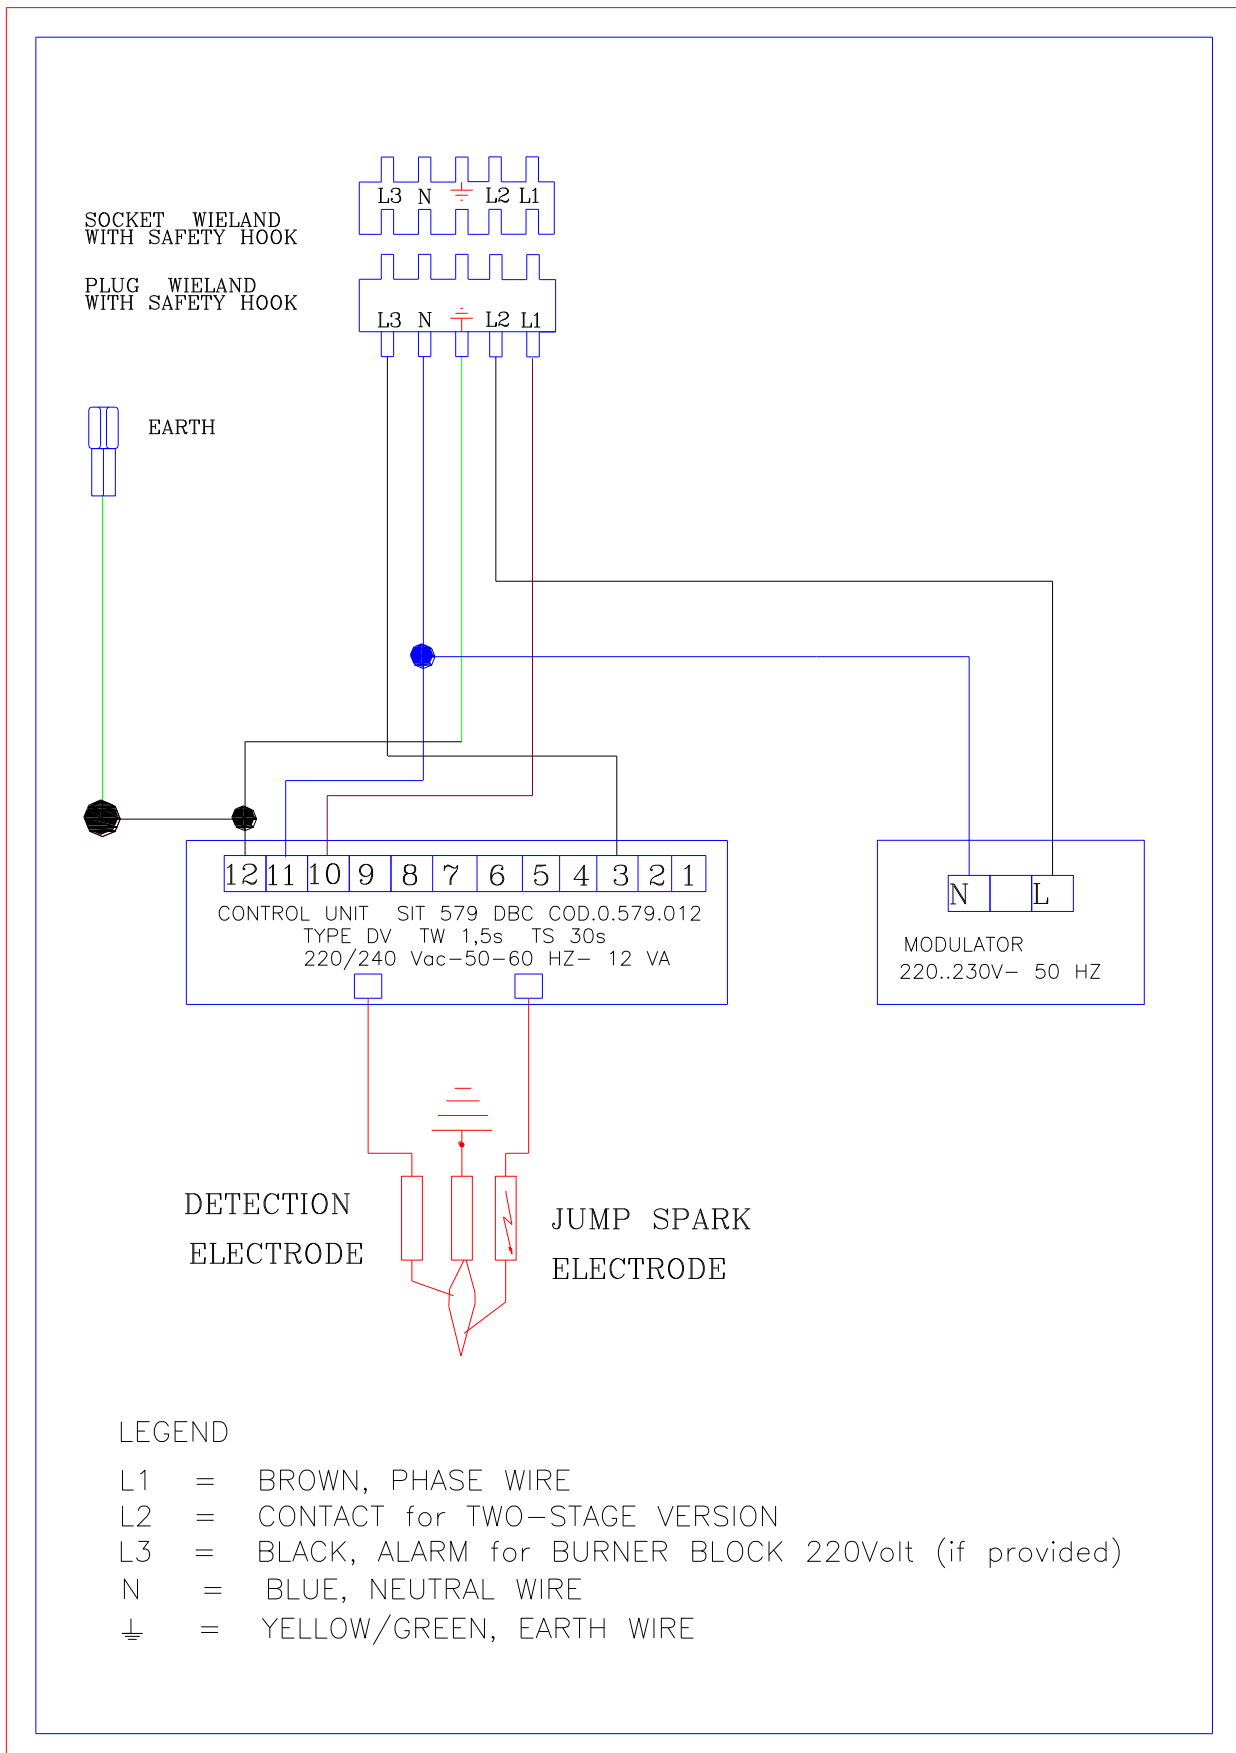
SOCKET WIELAND
WITH SAFETY HOOK

L3 N ⏚ L2 L1

PLUG WIELAND
WITH SAFETY HOOK

L3 N ⏚ L2 L1

EARTH

| 12 | 11 | 10 | 9 | 8 | 7 | 6 | 5 | 4 | 3 | 2 | 1 |
|---|---|---|---|---|---|---|---|---|---|---|---|

CONTROL UNIT SIT 579 DBC COD.0.579.012
TYPE DV TW 1,5s TS 30s
220/240 Vac-50-60 HZ- 12 VA

| N | | L |
|---|---|---|

MODULATOR
220..230V- 50 HZ

DETECTION
ELECTRODE

JUMP SPARK
ELECTRODE

LEGEND

L1 = BROWN, PHASE WIRE
L2 = CONTACT for TWO-STAGE VERSION
L3 = BLACK, ALARM for BURNER BLOCK 220Volt (if provided)
N = BLUE, NEUTRAL WIRE
⏚ = YELLOW/GREEN, EARTH WIRE